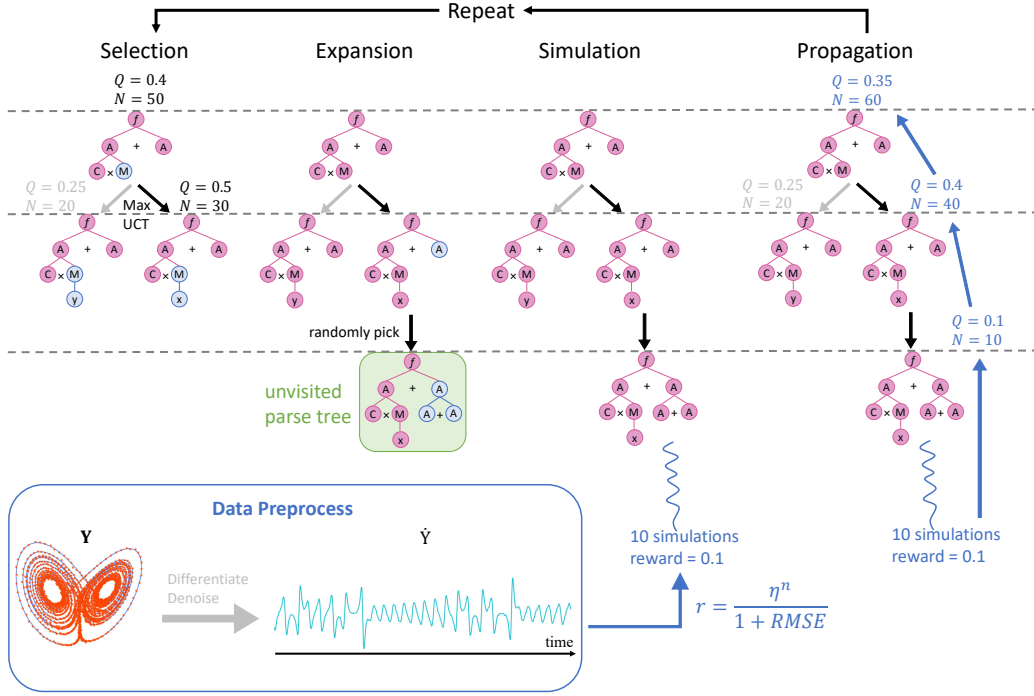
Repeat

Selection

$Q = 0.4$
$N = 50$

f
A + A
C × M

$Q = 0.25$
$N = 20$

Max UCT

$Q = 0.5$
$N = 30$

f
A + A
C × M
y

f
A + A
C × M
x

Expansion

f
A + A
C × M

f
A + A
C × M
y

f
A + A
C × M
x

randomly pick

f
A + A
C × M
x
A + A

unvisited parse tree

Simulation

f
A + A
C × M

f
A + A
C × M
y

f
A + A
C × M
x

f
A + A
C × M
x
A + A

10 simulations
reward = 0.1

Propagation

$Q = 0.35$
$N = 60$

f
A + A
C × M

$Q = 0.25$
$N = 20$

$Q = 0.4$
$N = 40$

f
A + A
C × M
y

f
A + A
C × M
x

$Q = 0.1$
$N = 10$

f
A + A
C × M
x
A + A

10 simulations
reward = 0.1

Data Preprocess

Y

Differentiate
Denoise

Ẏ

time

$r = \frac{\eta^n}{1 + RMSE}$